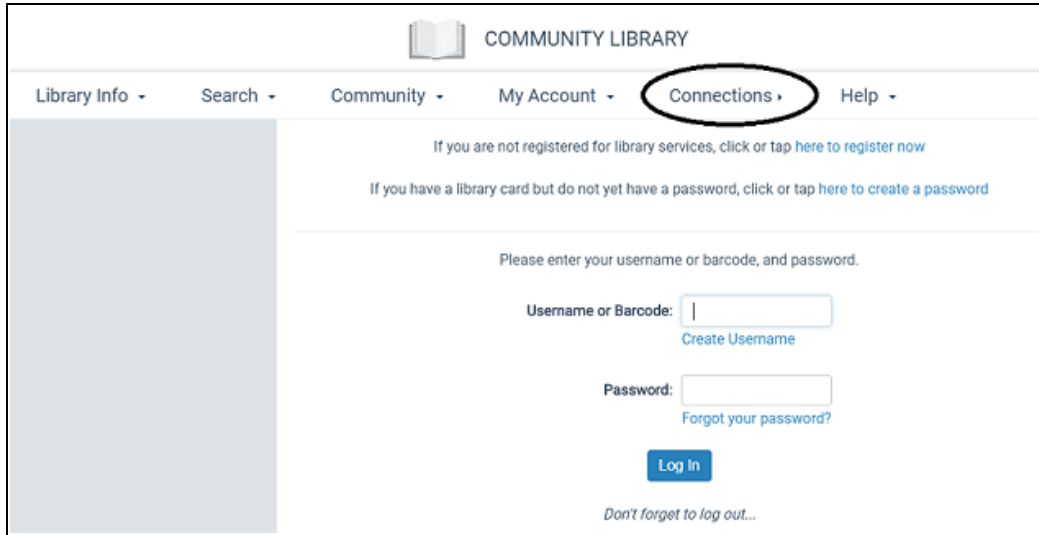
COMMUNITY LIBRARY

Library Info ▾ Search ▾ Community ▾ My Account ▾ Connections ▸ Help ▾

If you are not registered for library services, click or tap here to register now

If you have a library card but do not yet have a password, click or tap here to create a password

Please enter your username or barcode, and password.

Username or Barcode:

Create Username

Password:

Forgot your password?

Log In

Don't forget to log out...